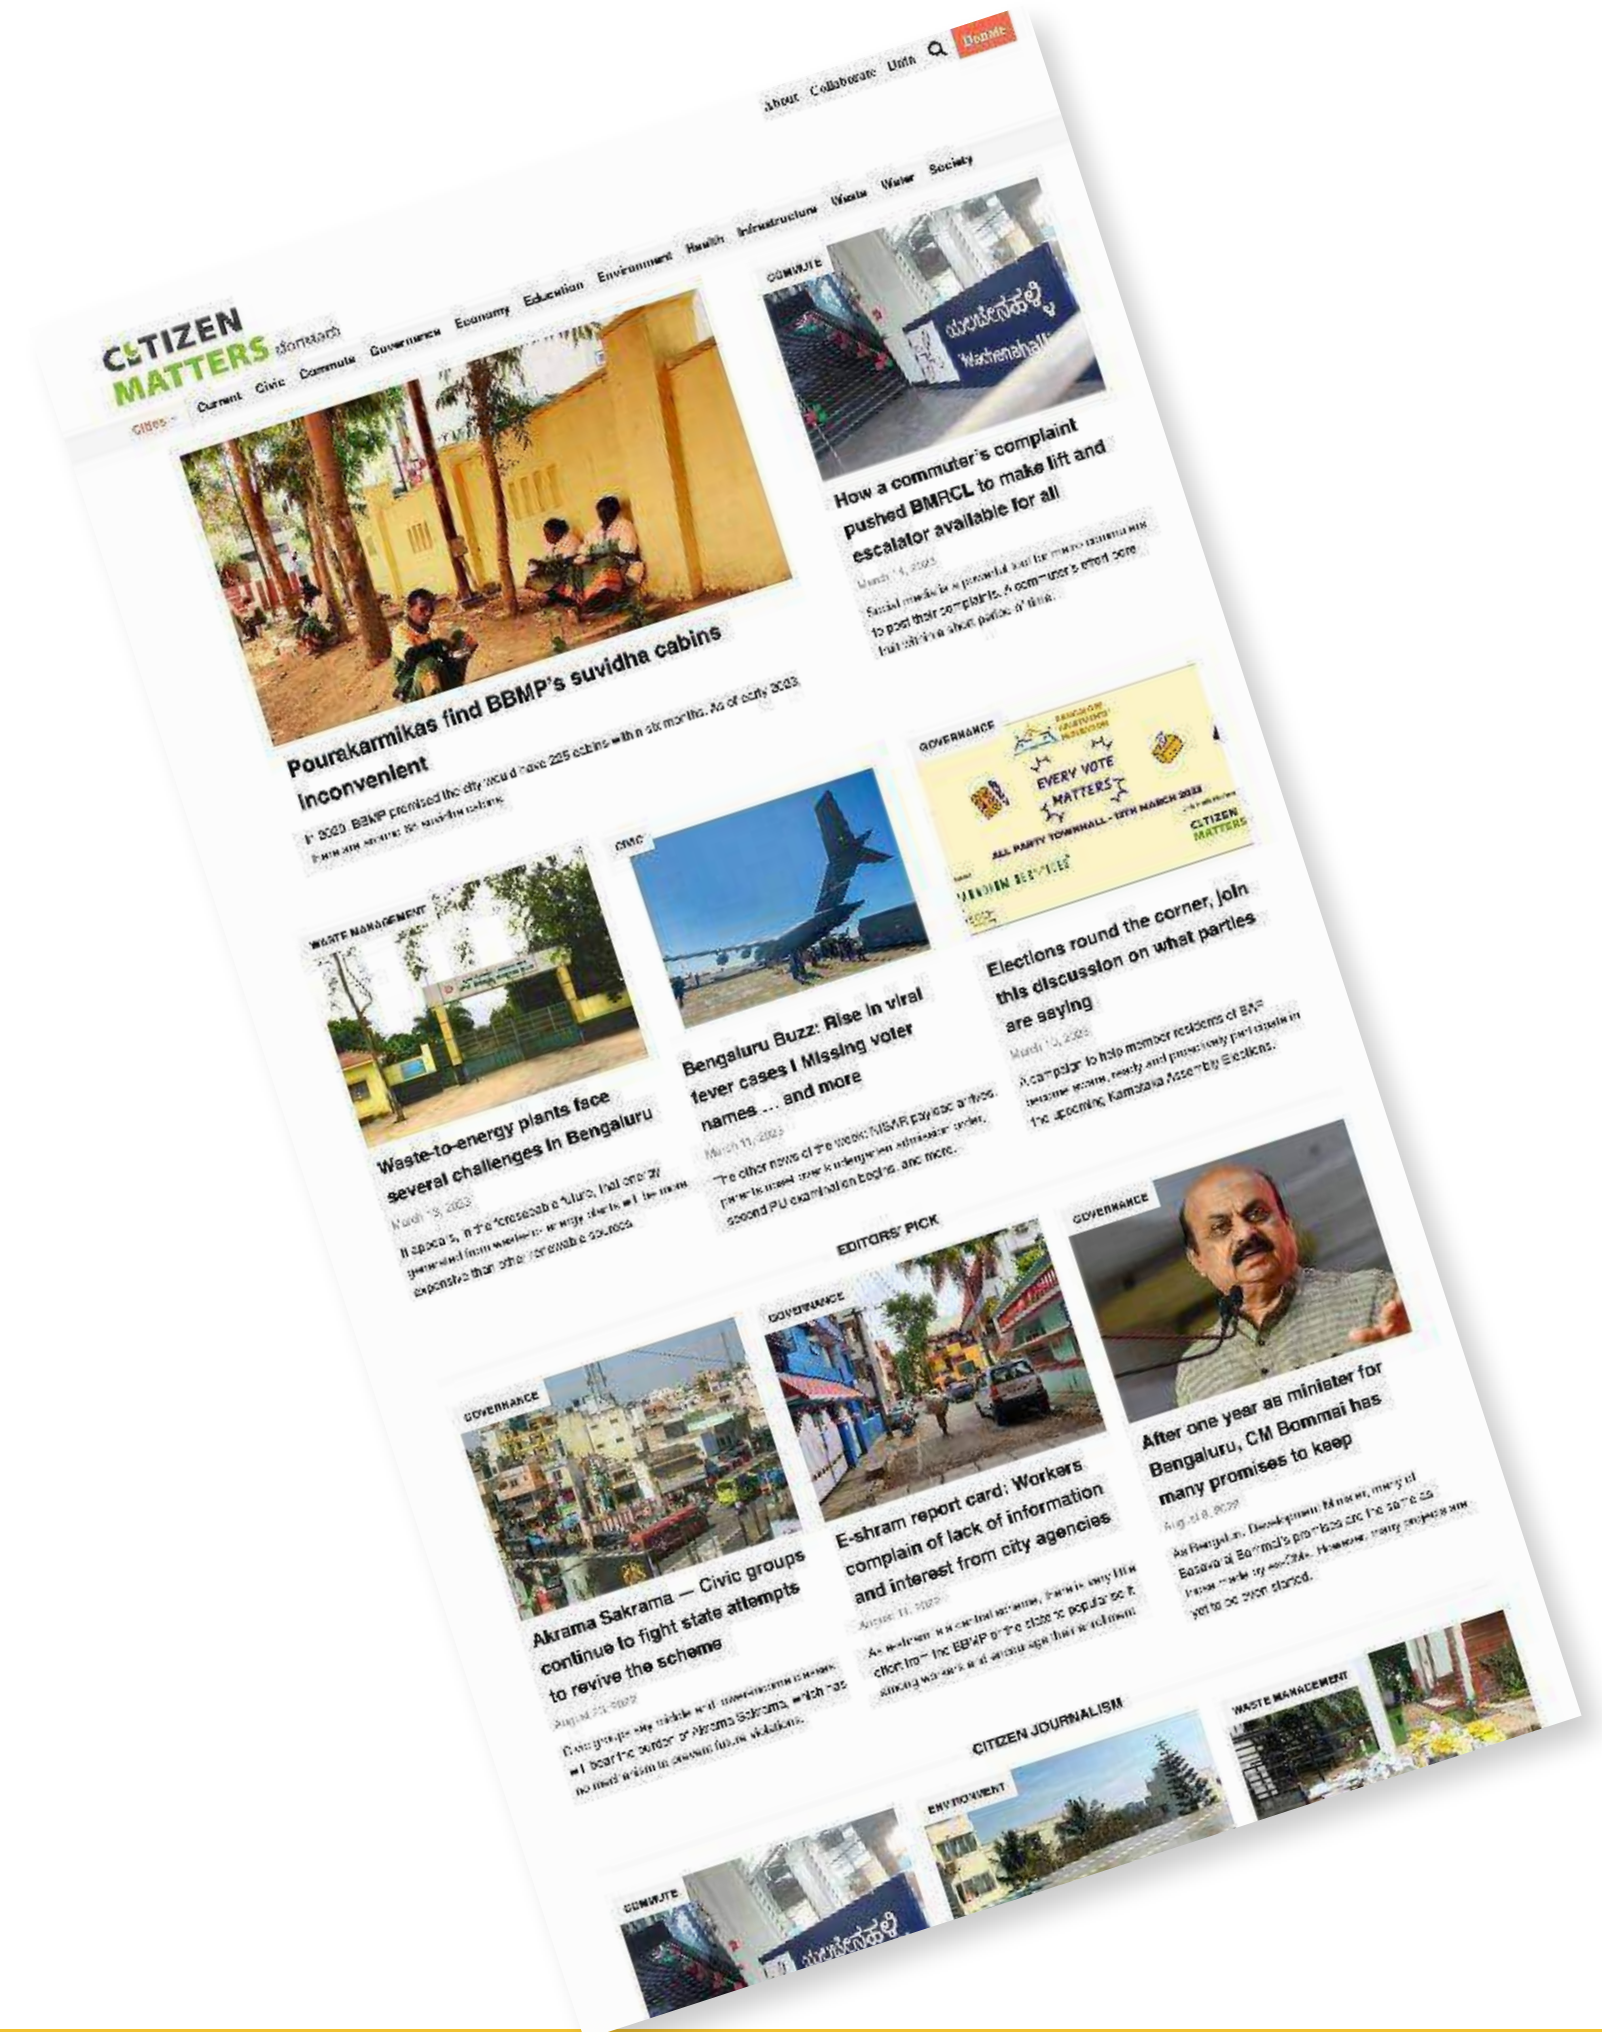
About Collaborate Unfo Donate

CITIZEN MATTERS ಬೆಂಗಳೂರು

Cities Current Civic Commute Governance Economy Education Environment Health Infrastructure Waste Water Society

Pourakarmikas find BBMP's suvidha cabins inconvenient

In 2020, BBMP promised the city would have 225 cabins within six months. As of early 2023, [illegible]

COMMUTE

How a commuter's complaint pushed BMRCL to make lift and escalator available for all

March 14, 2023

Social media is a powerful tool for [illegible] to post their complaints. A commuter's effort bore fruit within a short period of time.

GOVERNANCE

EVERY VOTE MATTERS

ALL PARTY TOWNHALL - 12TH MARCH 2023

CITIZEN MATTERS

Elections round the corner, join this discussion on what parties are saying

March 10, 2023

A campaign to help member residents of BNP become aware, ready and proactively participate in the upcoming Karnataka Assembly Elections.

WASTE MANAGEMENT

Waste-to-energy plants face several challenges in Bengaluru

March 13, 2023

It appears, in the foreseeable future, that energy generated from waste-to-energy plants will be more expensive than other renewable sources.

CIVIC

Bengaluru Buzz: Rise in viral fever cases | Missing voter names ... and more

March 11, 2023

The other news of the week: NIMHR payload arrives, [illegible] second PU examination begins, and more.

EDITORS' PICK

GOVERNANCE

Akrama Sakrama — Civic groups continue to fight state attempts to revive the scheme

August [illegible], 2022

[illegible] Akrama Sakrama, which has no mechanism to prevent future violations.

GOVERNANCE

E-shram report card: Workers complain of lack of information and interest from city agencies

August 11, 2022

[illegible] the BBMP or the state to popularise it among workers and encourage their enrolment.

GOVERNANCE

After one year as minister for Bengaluru, CM Bommai has many promises to keep

August 8, 2022

As Bengaluru Development Minister, many of Basavaraj Bommai's promises are the same as those made by earlier. However, many projects are yet to be even started.

CITIZEN JOURNALISM

ENVIRONMENT

WASTE MANAGEMENT

COMMUTE